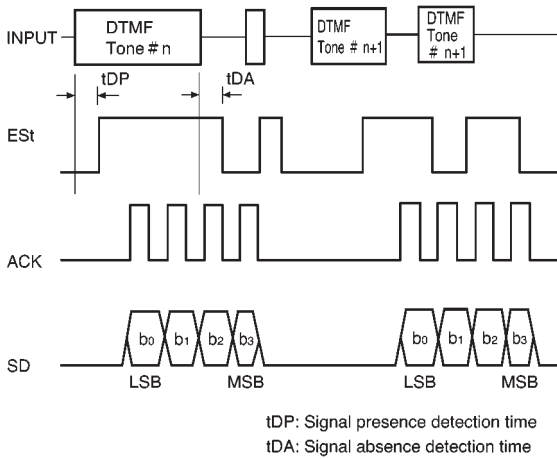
INPUT

DTMF Tone # n

DTMF Tone # n+1

DTMF Tone # n+1

tDP

tDA

ESt

ACK

SD

$b_0$ $b_1$ $b_2$ $b_3$

LSB MSB

$b_0$ $b_1$ $b_2$ $b_3$

LSB MSB

tDP: Signal presence detection time
tDA: Signal absence detection time